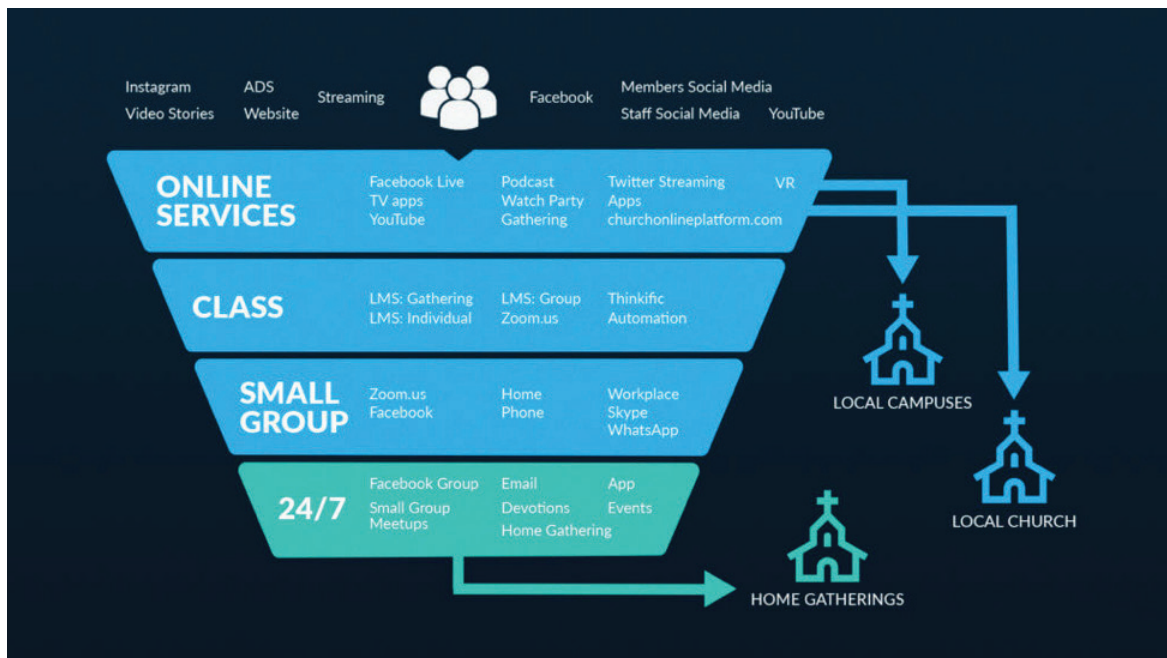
Instagram
Video Stories
ADS
Website
Streaming
Facebook
Members Social Media
Staff Social Media
YouTube

ONLINE SERVICES
Facebook Live
TV apps
YouTube
Podcast
Watch Party
Gathering
Twitter Streaming
Apps
churchonlineplatform.com
VR

CLASS
LMS: Gathering
LMS: Individual
LMS: Group
Zoom.us
Thinkific
Automation

SMALL GROUP
Zoom.us
Facebook
Home
Phone
Workplace
Skype
WhatsApp

24/7
Facebook Group
Small Group Meetups
Email
Devotions
Home Gathering
App
Events

LOCAL CAMPUSES
LOCAL CHURCH
HOME GATHERINGS